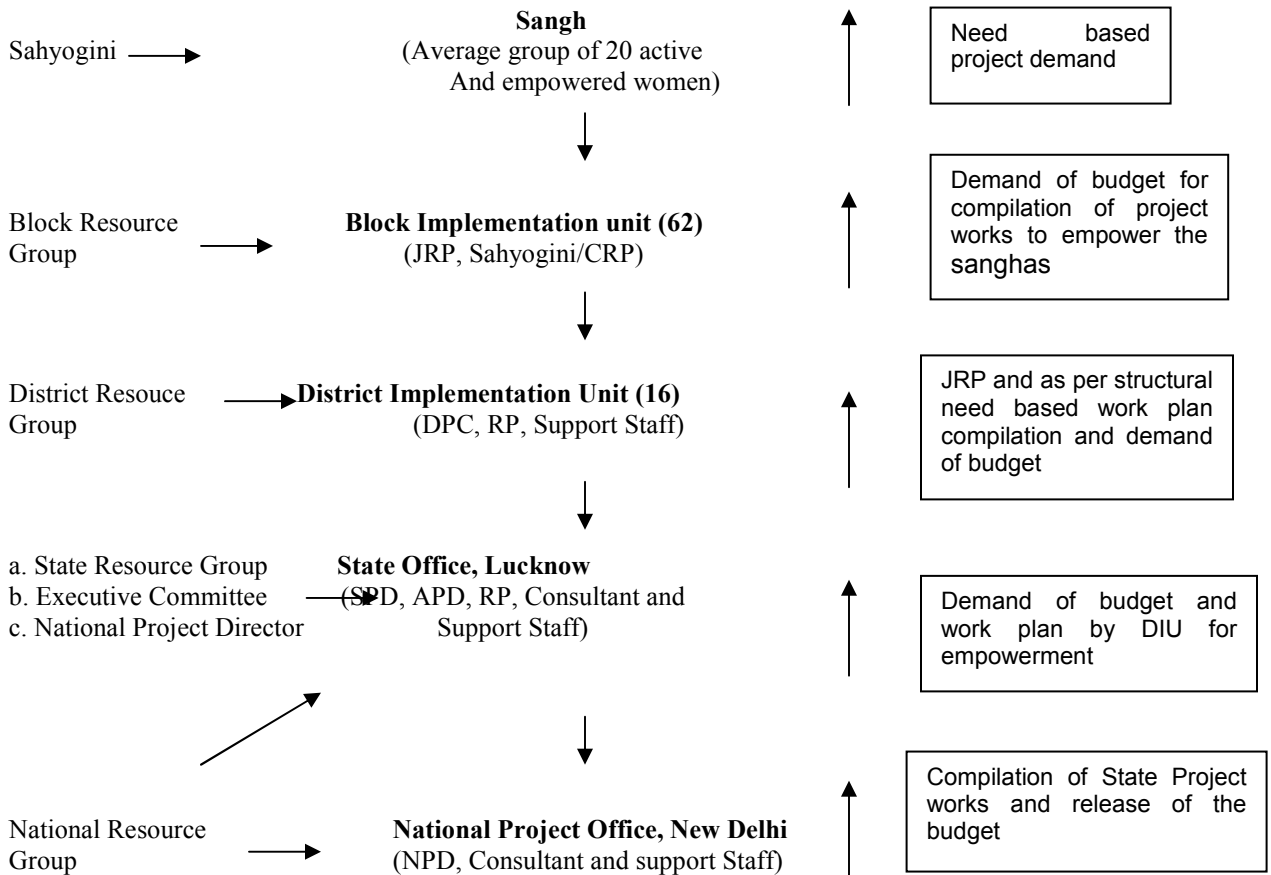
Sahyogini

**Sangh**
(Average group of 20 active And empowered women)

Need based project demand

Block Resource Group

**Block Implementation unit (62)**
(JRP, Sahyogini/CRP)

Demand of budget for compilation of project works to empower the sanghas

District Resouce Group

**District Implementation Unit (16)**
(DPC, RP, Support Staff)

JRP and as per structural need based work plan compilation and demand of budget

a. State Resource Group
b. Executive Committee
c. National Project Director

**State Office, Lucknow**
(SPD, APD, RP, Consultant and Support Staff)

Demand of budget and work plan by DIU for empowerment

National Resource Group

**National Project Office, New Delhi**
(NPD, Consultant and support Staff)

Compilation of State Project works and release of the budget